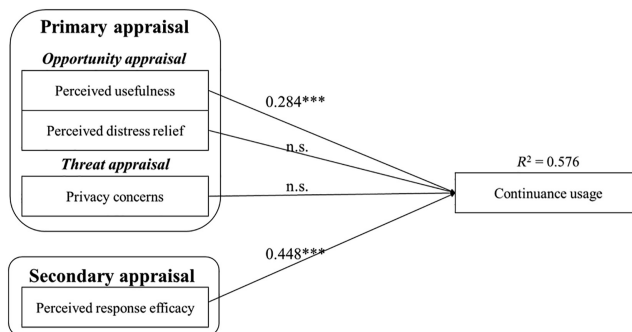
Primary appraisal

Opportunity appraisal

Perceived usefulness

Perceived distress relief

Threat appraisal

Privacy concerns

Secondary appraisal

Perceived response efficacy

0.284***

n.s.

n.s.

0.448***

$R^2 = 0.576$

Continuance usage